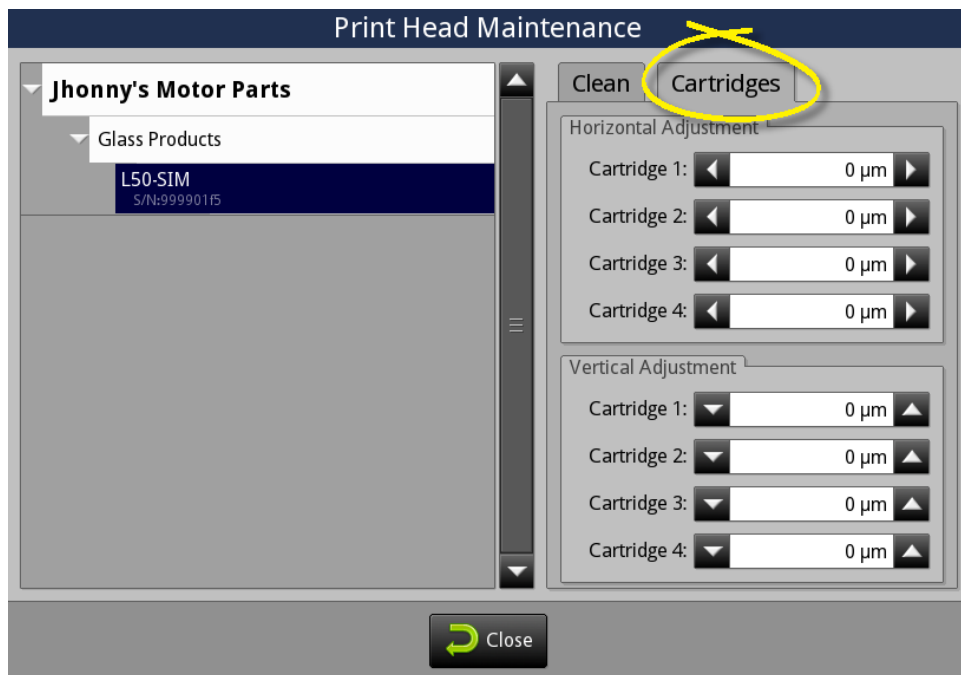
Print Head Maintenance

Jhonny's Motor Parts

Glass Products

L50-SIM
S/N:999901f5

Clean | Cartridges

Horizontal Adjustment

Cartridge 1: 0 μm

Cartridge 2: 0 μm

Cartridge 3: 0 μm

Cartridge 4: 0 μm

Vertical Adjustment

Cartridge 1: 0 μm

Cartridge 2: 0 μm

Cartridge 3: 0 μm

Cartridge 4: 0 μm

Close